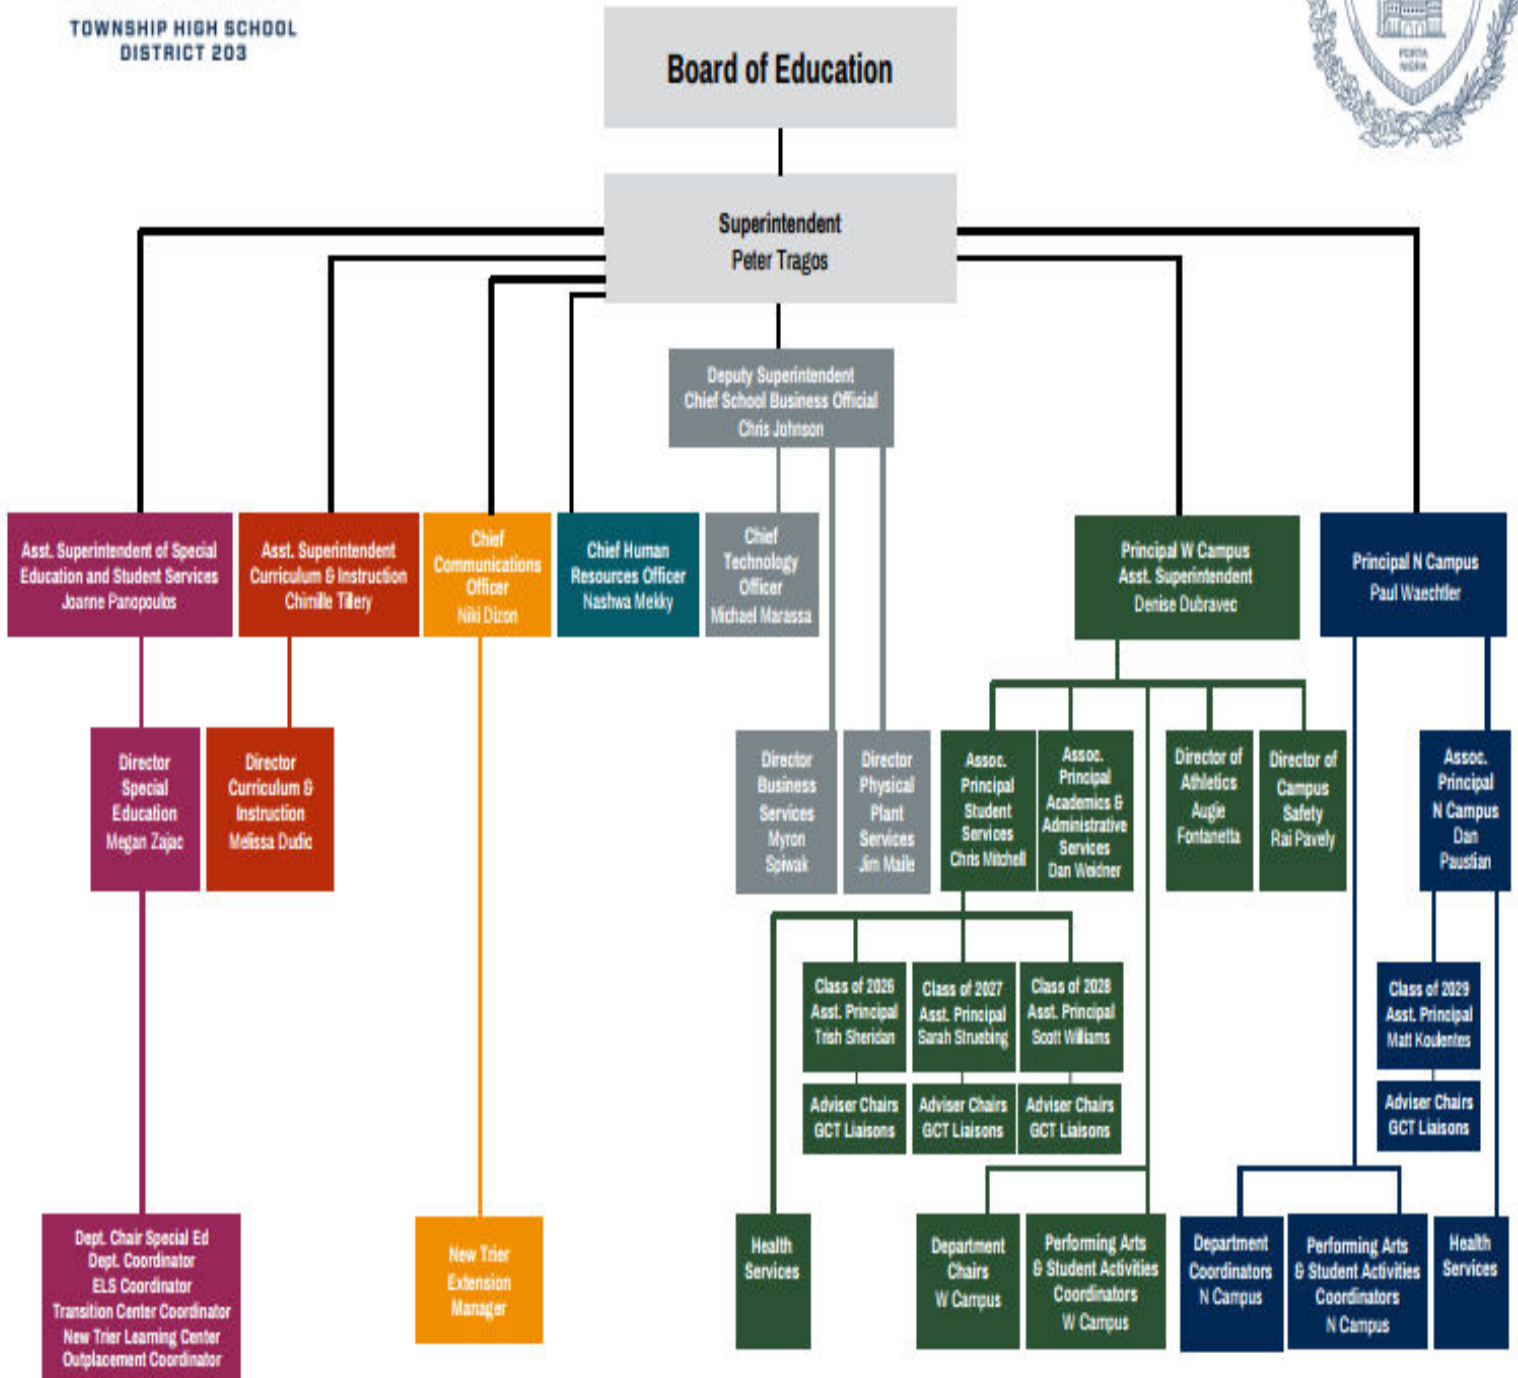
TOWNSHIP HIGH SCHOOL
DISTRICT 203

PORTA AGRIA

Board of Education

Superintendent
Peter Tragos

Deputy Superintendent
Chief School Business Official
Chris Johnson

Asst. Superintendent of Special Education and Student Services
Joanne Panopoulos

Asst. Superintendent Curriculum & Instruction
Chimille Tilery

Chief Communications Officer
Niki Dizon

Chief Human Resources Officer
Nashwa Mekky

Chief Technology Officer
Michael Marassa

Principal W Campus
Asst. Superintendent
Denise Dubravec

Principal N Campus
Paul Waechtler

Director Special Education
Megan Zajac

Director Curriculum & Instruction
Melissa Dudic

Director Business Services
Myron Spiwak

Director Physical Plant Services
Jim Maile

Assoc. Principal Student Services
Chris Mitchell

Assoc. Principal Academics & Administrative Services
Dan Weidner

Director of Athletics
Augie Fontanetta

Director of Campus Safety
Rai Pavely

Assoc. Principal N Campus
Dan Paustian

Class of 2026 Asst. Principal
Trish Sheridan

Class of 2027 Asst. Principal
Sarah Struebing

Class of 2028 Asst. Principal
Scott Williams

Class of 2029 Asst. Principal
Matt Koulentes

Adviser Chairs GCT Liaisons

Adviser Chairs GCT Liaisons

Adviser Chairs GCT Liaisons

Adviser Chairs GCT Liaisons

Dept. Chair Special Ed
Dept. Coordinator
ELS Coordinator
Transition Center Coordinator
New Trier Learning Center
Outplacement Coordinator

New Trier Extension Manager

Health Services

Department Chairs W Campus

Performing Arts & Student Activities Coordinators W Campus

Department Coordinators N Campus

Performing Arts & Student Activities Coordinators N Campus

Health Services